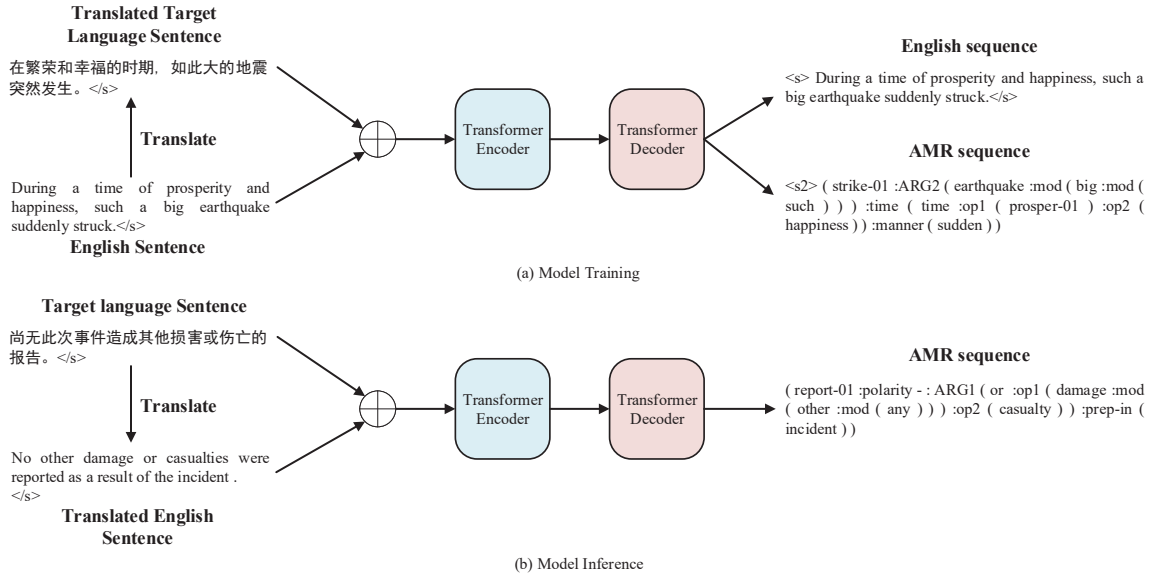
Translated Target Language Sentence

在繁荣和幸福的时期，如此大的地震突然发生。</s>

Translate

During a time of prosperity and happiness, such a big earthquake suddenly struck.</s>

English Sentence

Transformer Encoder

Transformer Decoder

English sequence

<s> During a time of prosperity and happiness, such a big earthquake suddenly struck.</s>

AMR sequence

<s2> ( strike-01 :ARG2 ( earthquake :mod ( big :mod ( such ) ) ) :time ( time :op1 ( prosper-01 ) :op2 ( happiness ) ) :manner ( sudden ) )

(a) Model Training

Target language Sentence

尚无此次事件造成其他损害或伤亡的报告。</s>

Translate

No other damage or casualties were reported as a result of the incident . </s>

Translated English Sentence

Transformer Encoder

Transformer Decoder

AMR sequence

( report-01 :polarity - : ARG1 ( or :op1 ( damage :mod ( other :mod ( any ) ) ) :op2 ( casualty ) ) :prep-in ( incident ) )

(b) Model Inference